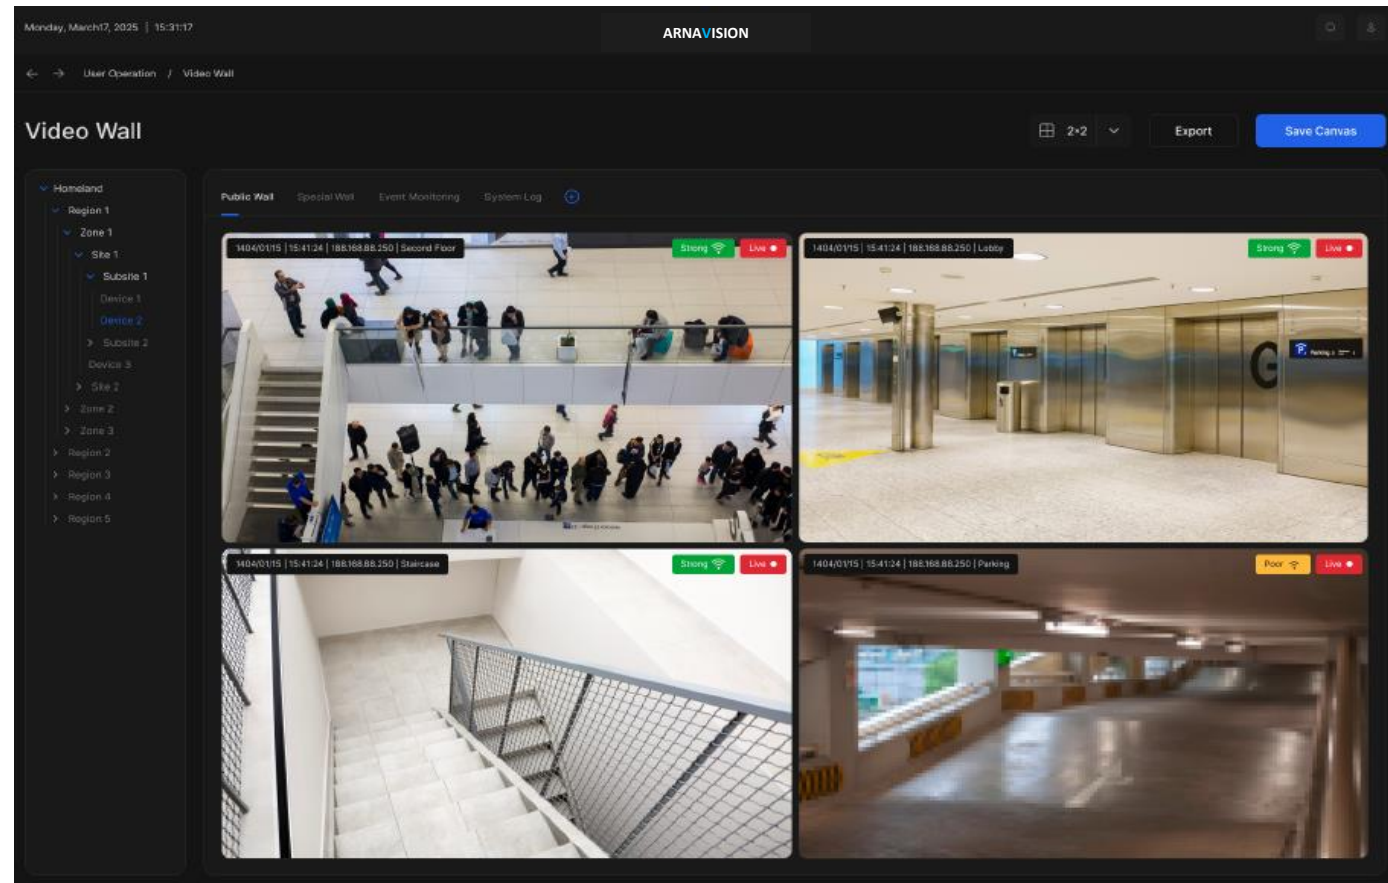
Monday, March17, 2025 | 15:31:17

ARNAVISION

← → User Operation / Video Wall

Video Wall

2×2

Export

Save Canvas

Homeland
Region 1
Zone 1
Site 1
Subsite 1
Device 1
Device 2
Subsite 2
Device 3
Site 2
Zone 2
Zone 3
Region 2
Region 3
Region 4
Region 5

Public Wall Special Wall Event Monitoring System Log

1404/01/15 | 15:41:24 | 188.168.88.250 | Second Floor
Strong
Live

1404/01/15 | 15:41:24 | 188.168.88.250 | Lobby
Strong
Live

G

Parking

1404/01/15 | 15:41:24 | 188.168.88.250 | Staircase
Strong
Live

1404/01/15 | 15:41:24 | 188.168.88.250 | Parking
Poor
Live